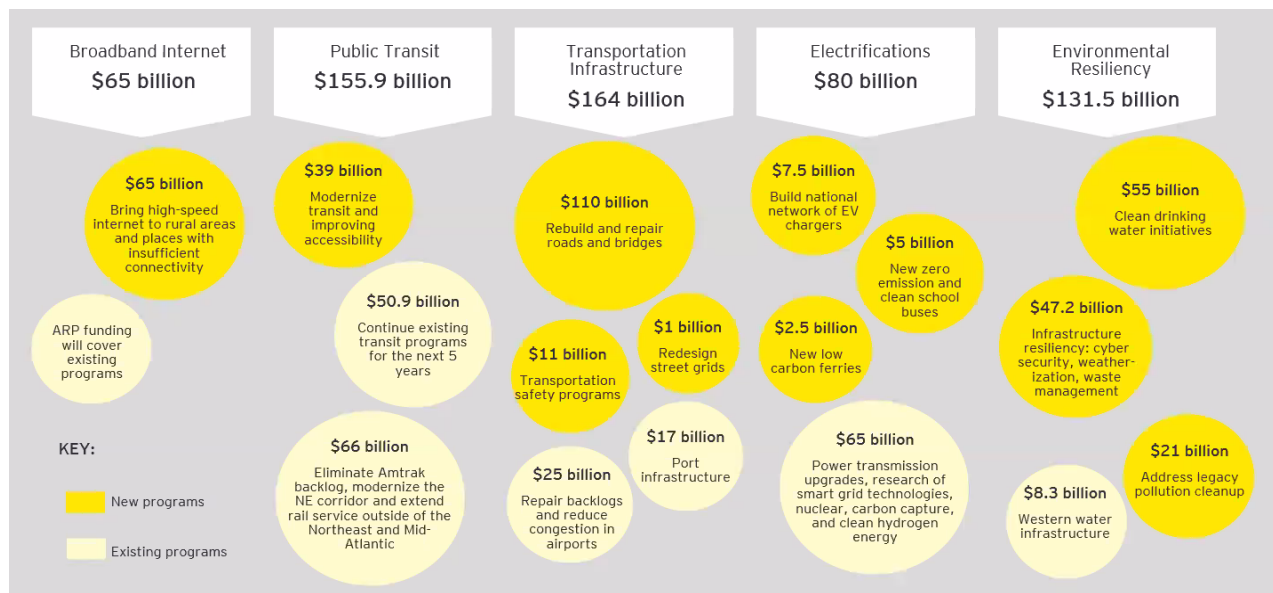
Broadband Internet
$65 billion

$65 billion
Bring high-speed internet to rural areas and places with insufficient connectivity

ARP funding will cover existing programs

Public Transit
$155.9 billion

$39 billion
Modernize transit and improving accessibility

$50.9 billion
Continue existing transit programs for the next 5 years

$66 billion
Eliminate Amtrak backlog, modernize the NE corridor and extend rail service outside of the Northeast and Mid-Atlantic

Transportation Infrastructure
$164 billion

$110 billion
Rebuild and repair roads and bridges

$11 billion
Transportation safety programs

$1 billion
Redesign street grids

$17 billion
Port infrastructure

$25 billion
Repair backlogs and reduce congestion in airports

Electrifications
$80 billion

$7.5 billion
Build national network of EV chargers

$5 billion
New zero emission and clean school buses

$2.5 billion
New low carbon ferries

$65 billion
Power transmission upgrades, research of smart grid technologies, nuclear, carbon capture, and clean hydrogen energy

Environmental Resiliency
$131.5 billion

$55 billion
Clean drinking water initiatives

$47.2 billion
Infrastructure resiliency: cyber security, weatherization, waste management

$21 billion
Address legacy pollution cleanup

$8.3 billion
Western water infrastructure

KEY:
New programs
Existing programs